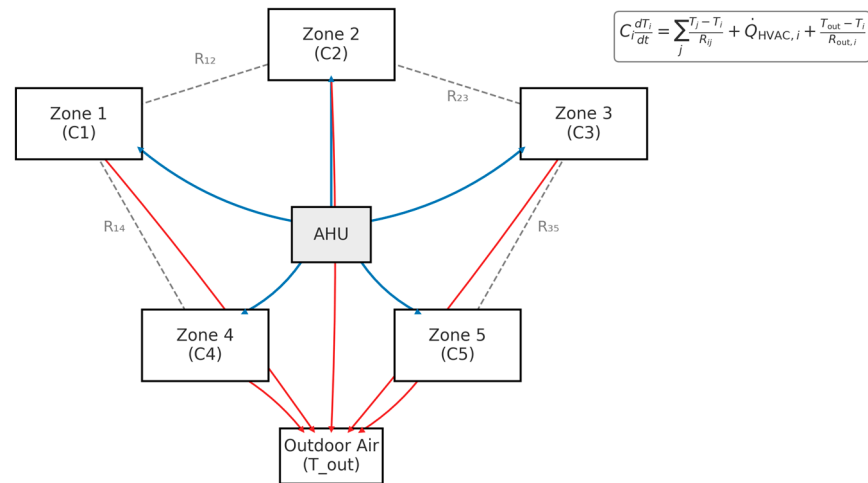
Zone 2
(C2)

$C_i \frac{dT_i}{dt} = \sum_j \frac{T_j - T_i}{R_{ij}} + \dot{Q}_{\text{HVAC},i} + \frac{T_{\text{out}} - T_i}{R_{\text{out},i}}$

R₁₂

R₂₃

Zone 1
(C1)

Zone 3
(C3)

R₁₄

AHU

R₃₅

Zone 4
(C4)

Zone 5
(C5)

Outdoor Air
(T_out)